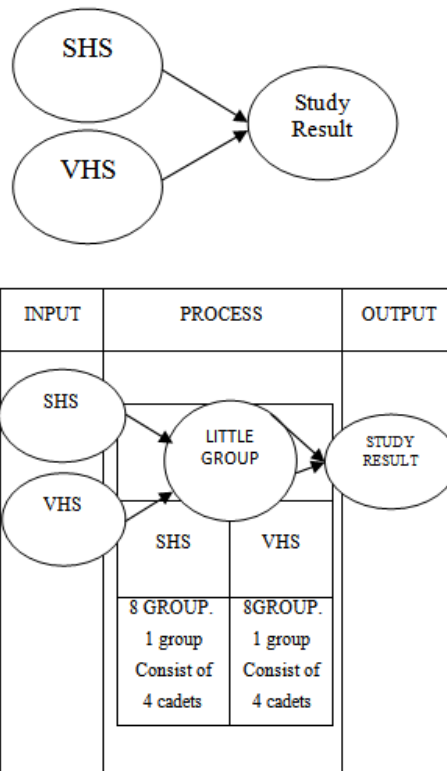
SHS

VHS

Study Result

| INPUT | PROCESS | OUTPUT |
|---|---|---|

SHS

VHS

LITTLE GROUP

STUDY RESULT

| SHS | VHS |
|---|---|
| 8 GROUP. 1 group Consist of 4 cadets | 8GROUP. 1 group Consist of 4 cadets |